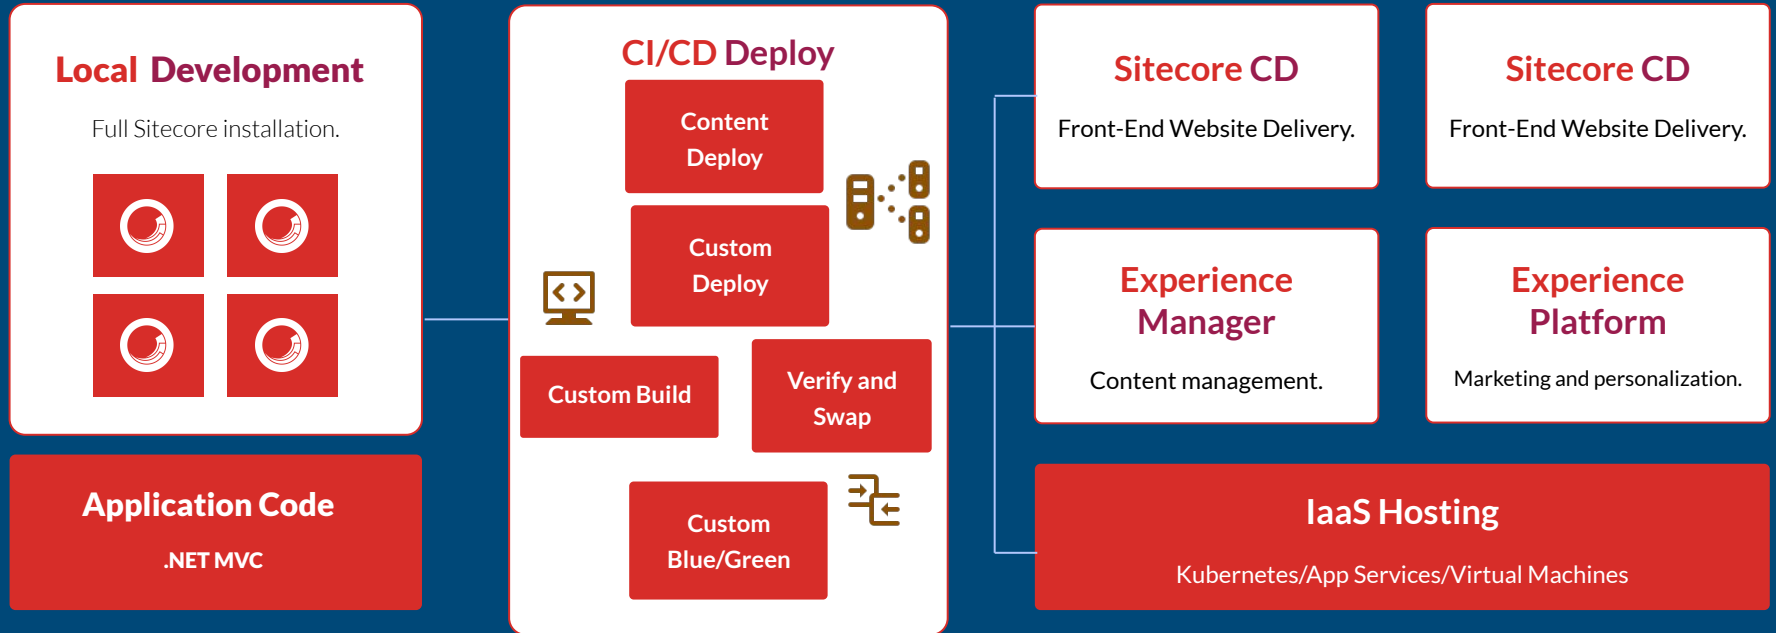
Local Development

Full Sitecore installation.

Application Code

.NET MVC

CI/CD Deploy

Content Deploy

Custom Deploy

Custom Build

Verify and Swap

Custom Blue/Green

Sitecore CD

Front-End Website Delivery.

Sitecore CD

Front-End Website Delivery.

Experience Manager

Content management.

Experience Platform

Marketing and personalization.

IaaS Hosting

Kubernetes/App Services/Virtual Machines